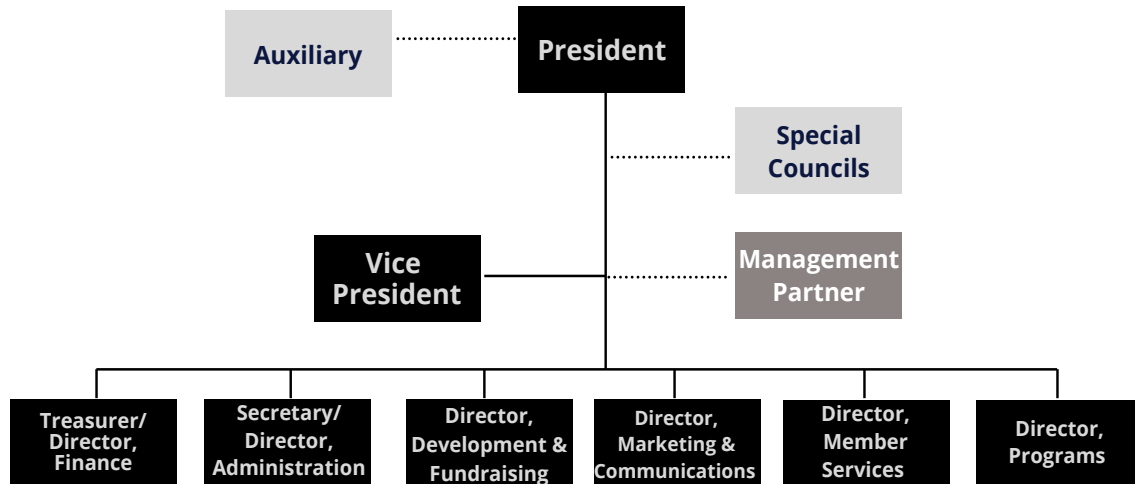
Auxiliary

President

Special Councils

Vice President

Management Partner

Treasurer/ Director, Finance

Secretary/ Director, Administration

Director, Development & Fundraising

Director, Marketing & Communications

Director, Member Services

Director, Programs